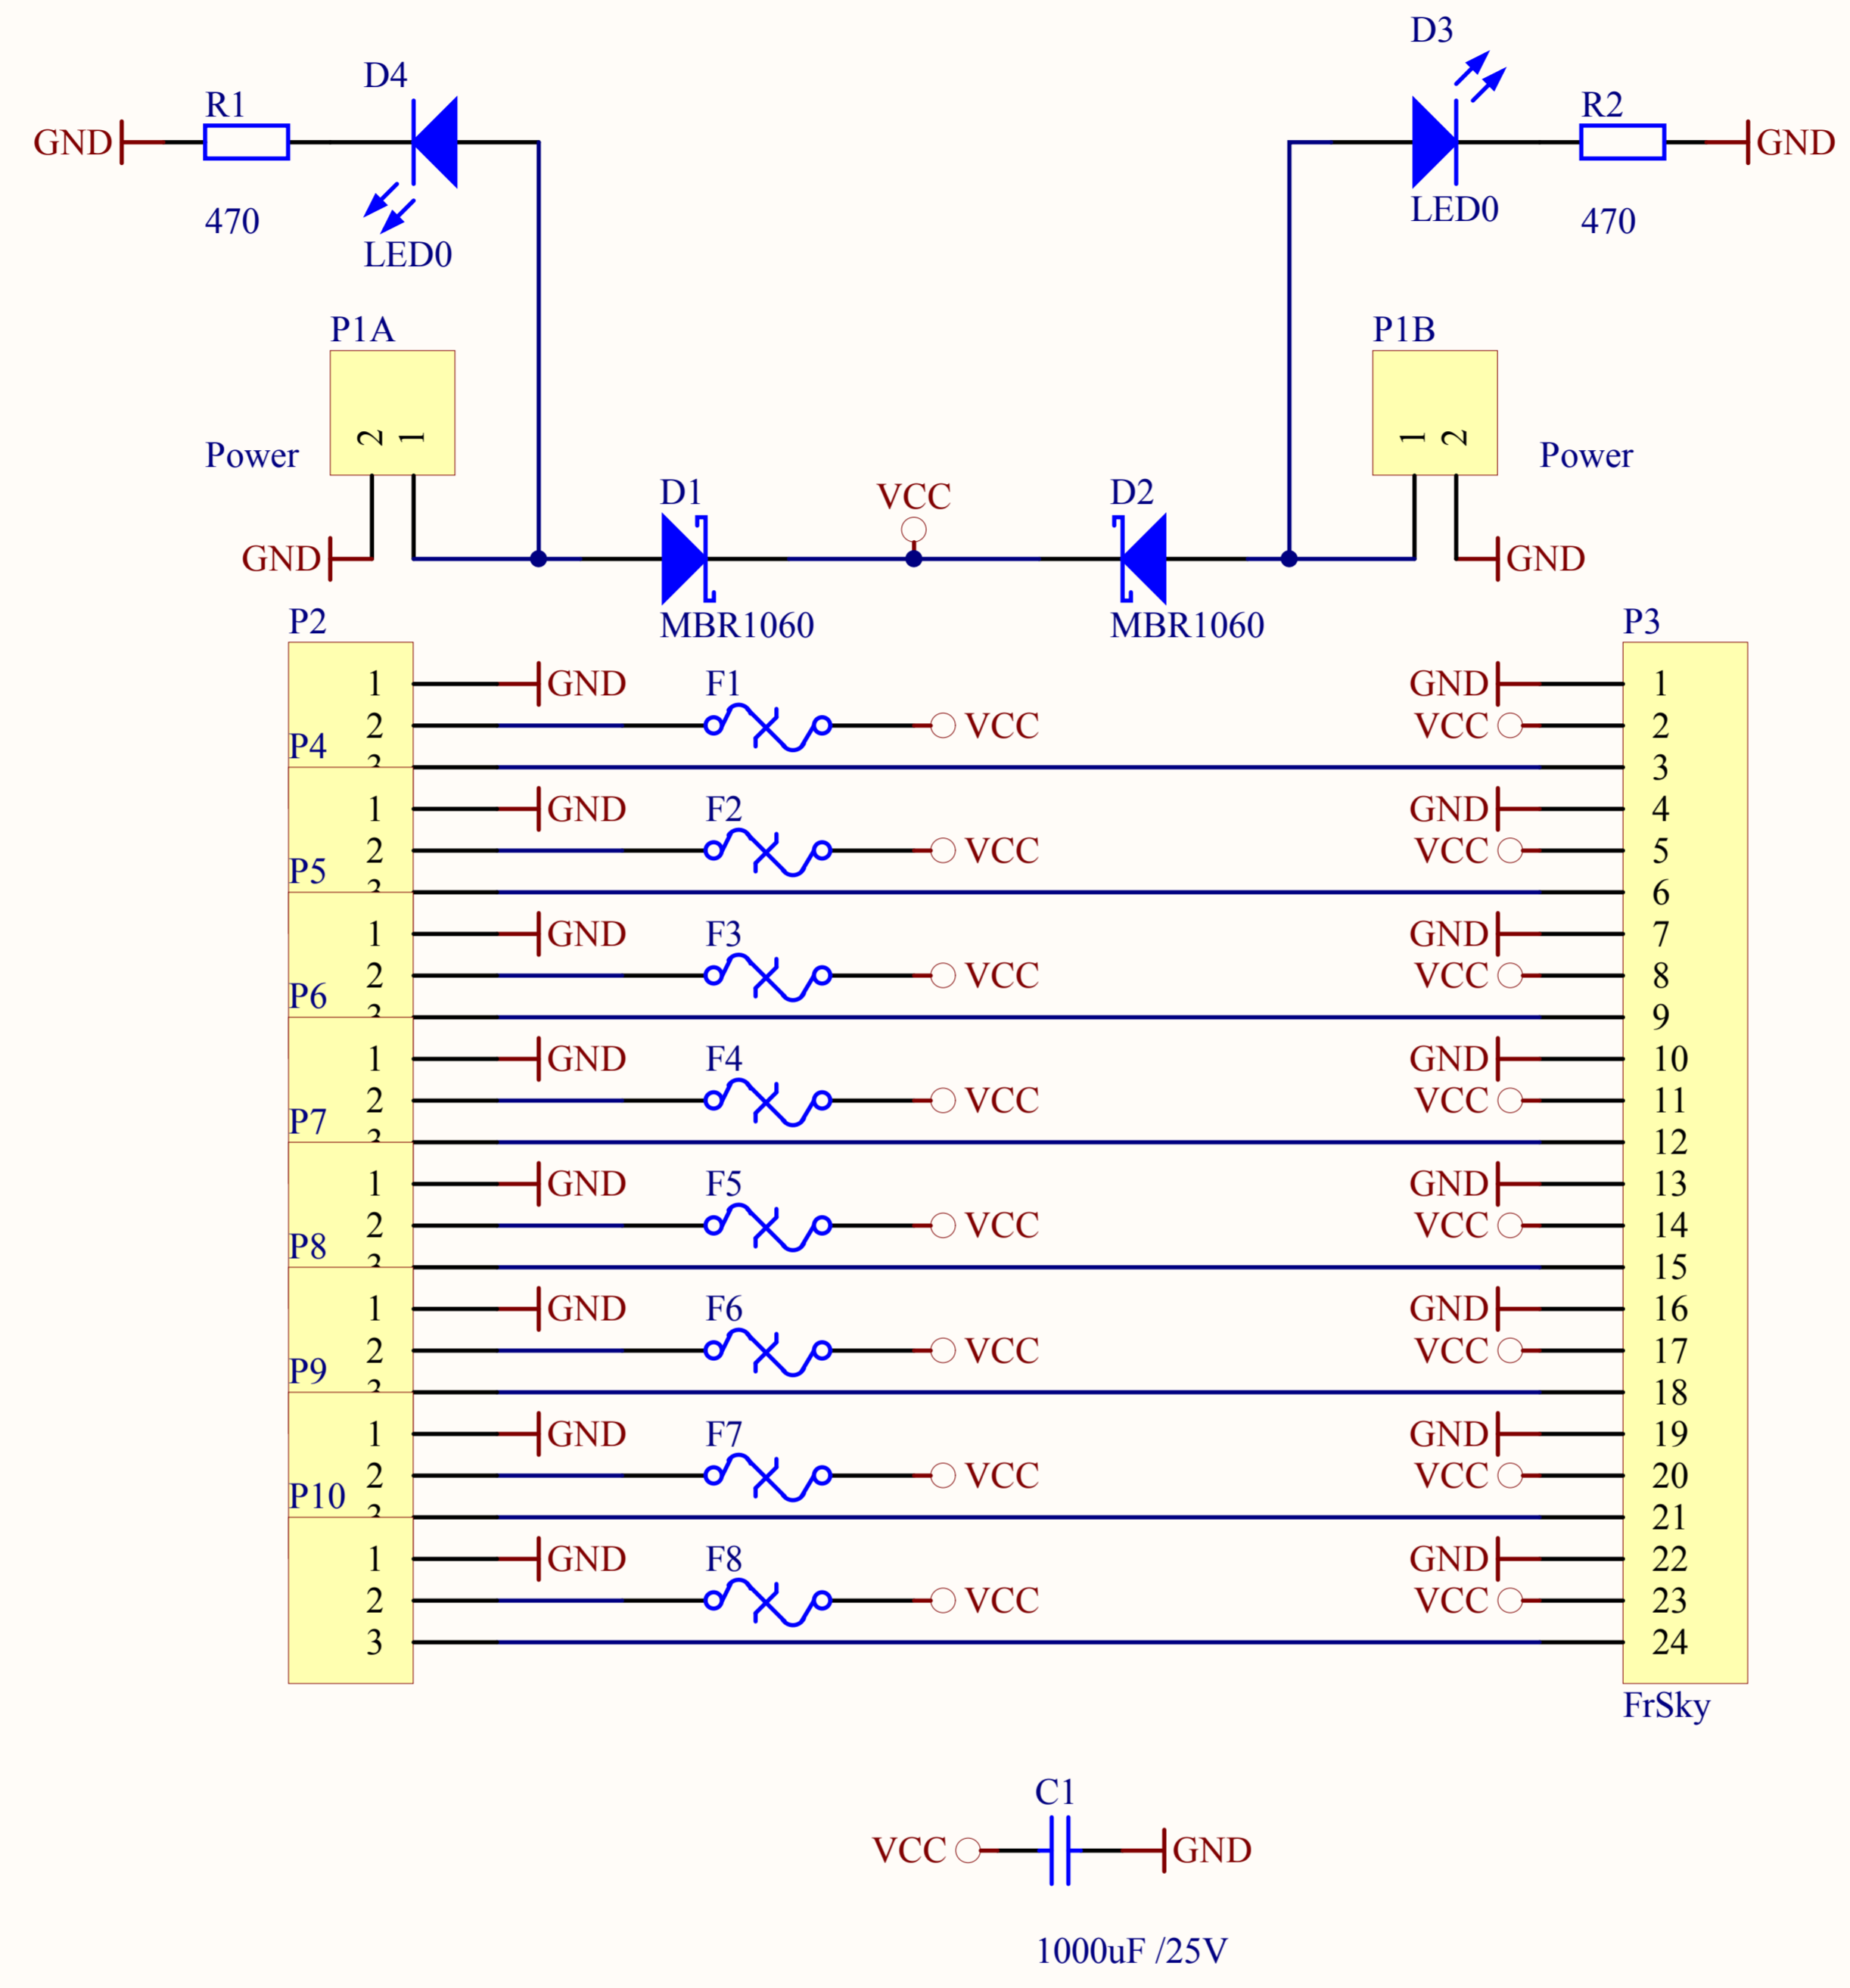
GND R1 470 D4 LED0

D3 LED0 R2 470 GND

P1A Power 2 1

P1B 1 2 Power

GND D1 MBR1060 VCC D2 MBR1060 GND

P2

P3

1 GND F1 GND 1
2 VCC VCC 2
P4 3
1 GND F2 GND 4
2 VCC VCC 5
P5 6
1 GND F3 GND 7
2 VCC VCC 8
P6 9
1 GND F4 GND 10
2 VCC VCC 11
P7 12
1 GND F5 GND 13
2 VCC VCC 14
P8 15
1 GND F6 GND 16
2 VCC VCC 17
P9 18
1 GND F7 GND 19
2 VCC VCC 20
P10 21
1 GND F8 GND 22
2 VCC VCC 23
3 24

FrSky

C1
VCC GND
1000uF /25V